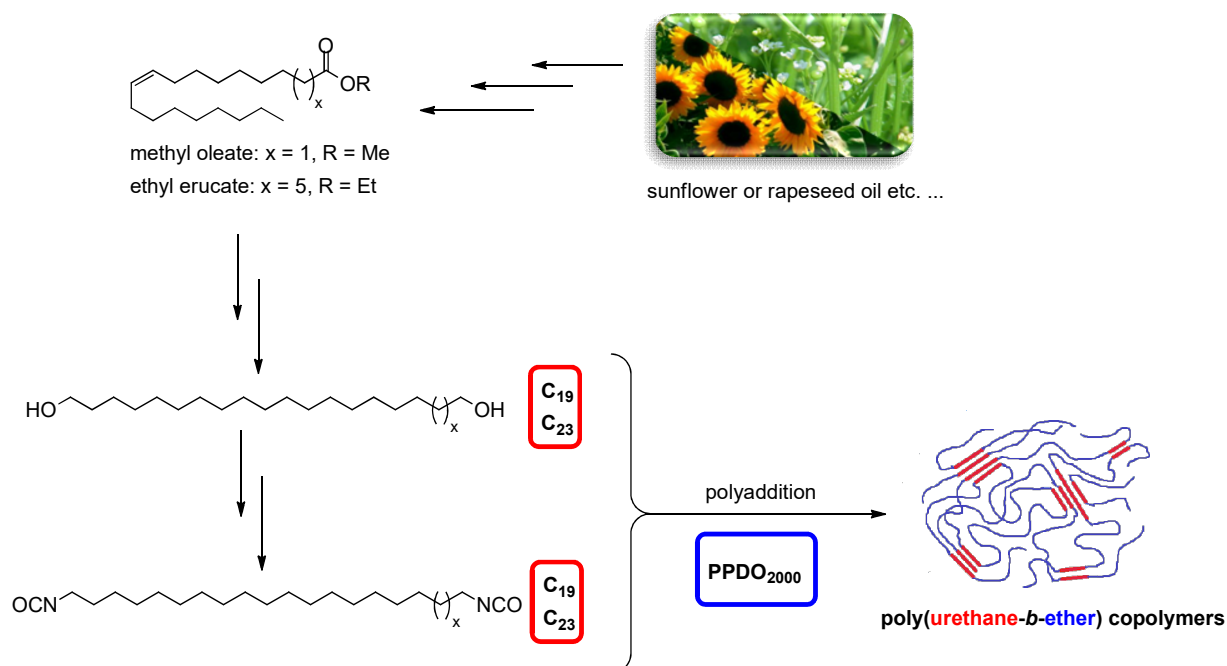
O

OR

x

methyl oleate: x = 1, R = Me
ethyl erucate: x = 5, R = Et

sunflower or rapeseed oil etc. ...

HO

OH

x

$C_{19}$
$C_{23}$

OCN

NCO

x

$C_{19}$
$C_{23}$

polyaddition

$PPDO_{2000}$

poly(urethane-*b*-ether) copolymers